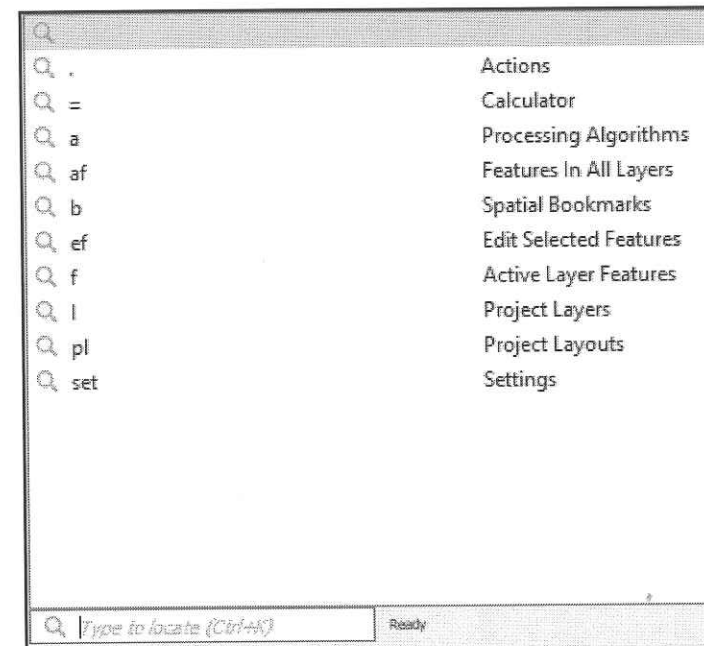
| | |
|---|---|
| . | Actions |
| = | Calculator |
| a | Processing Algorithms |
| af | Features In All Layers |
| b | Spatial Bookmarks |
| ef | Edit Selected Features |
| f | Active Layer Features |
| l | Project Layers |
| pl | Project Layouts |
| set | Settings |

Type to locate (Ctrl+K)

Ready